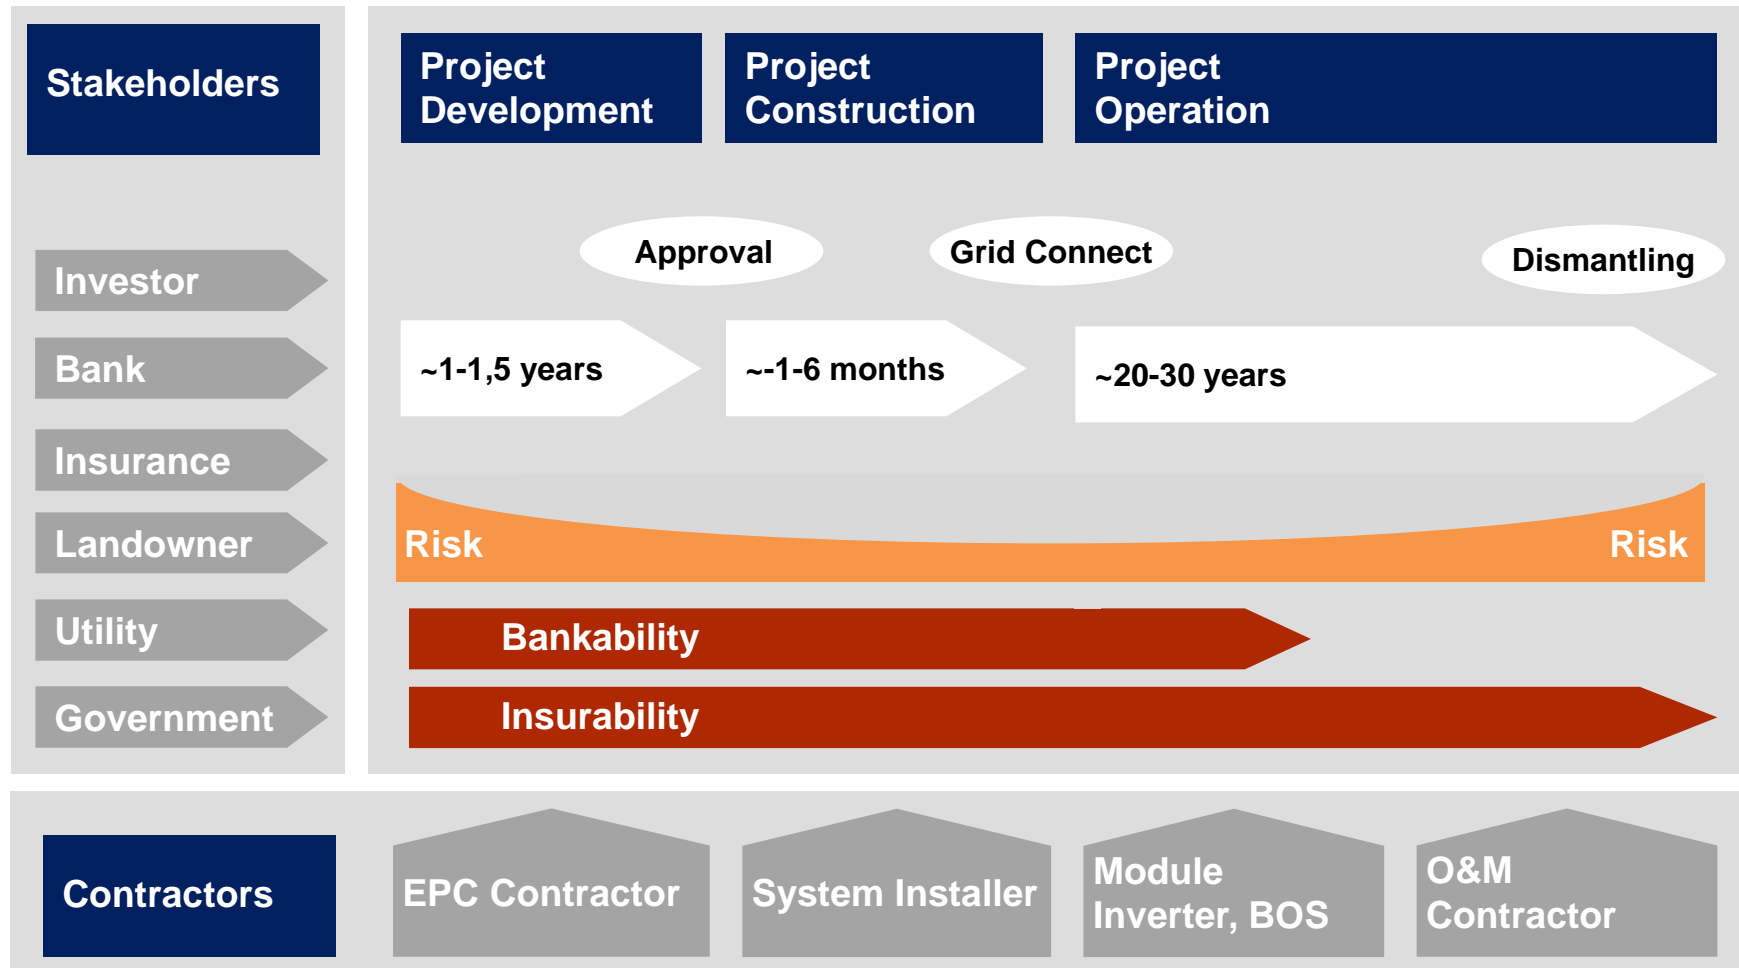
Stakeholders

Investor

Bank

Insurance

Landowner

Utility

Government

Project Development

Project Construction

Project Operation

Approval

Grid Connect

Dismantling

~1-1,5 years

~-1-6 months

~20-30 years

Risk

Risk

Bankability

Insurability

Contractors

EPC Contractor

System Installer

Module Inverter, BOS

O&M Contractor